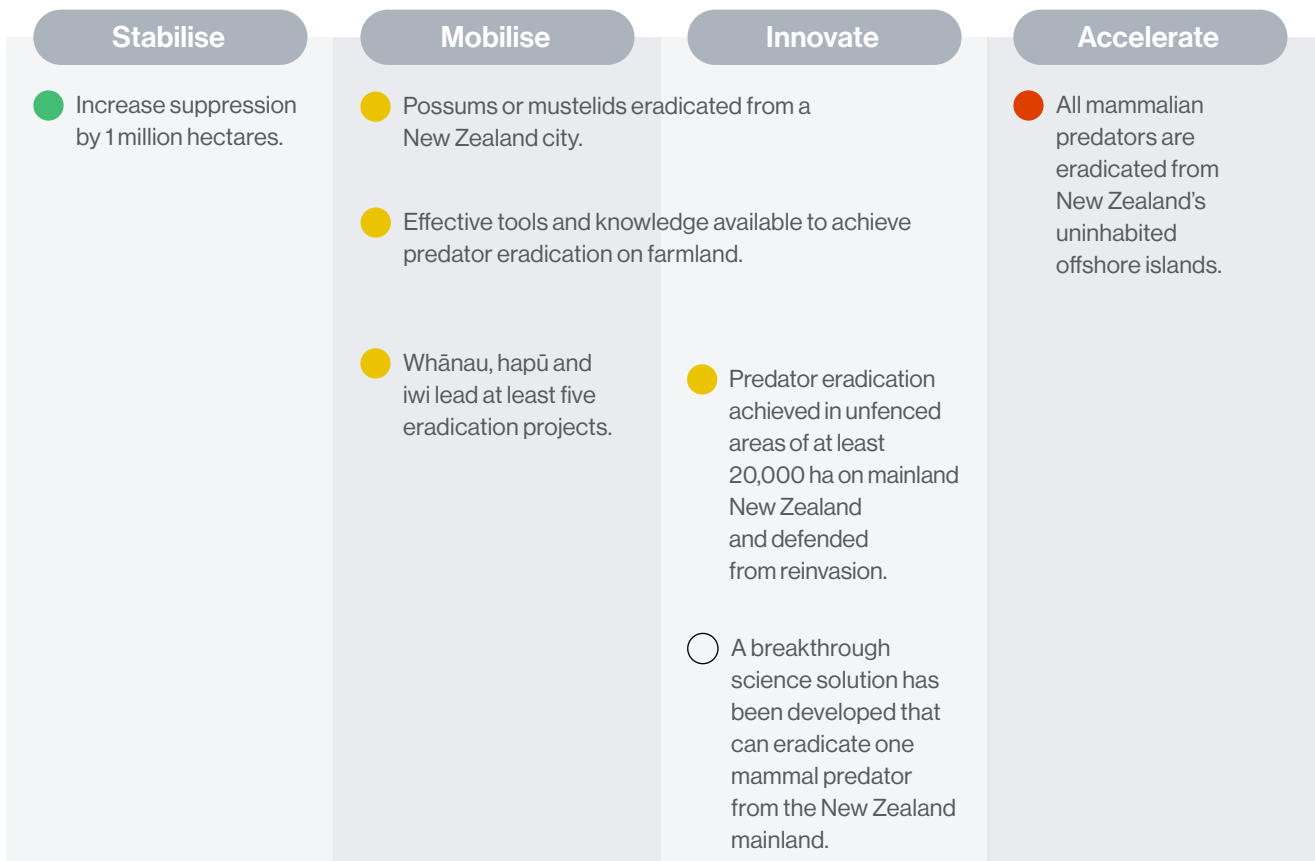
Stabilise

Mobilise

Innovate

Accelerate

Increase suppression by 1 million hectares.

Possums or mustelids eradicated from a New Zealand city.

Effective tools and knowledge available to achieve predator eradication on farmland.

Whānau, hapū and iwi lead at least five eradication projects.

Predator eradication achieved in unfenced areas of at least 20,000 ha on mainland New Zealand and defended from reinvasion.

A breakthrough science solution has been developed that can eradicate one mammal predator from the New Zealand mainland.

All mammalian predators are eradicated from New Zealand's uninhabited offshore islands.